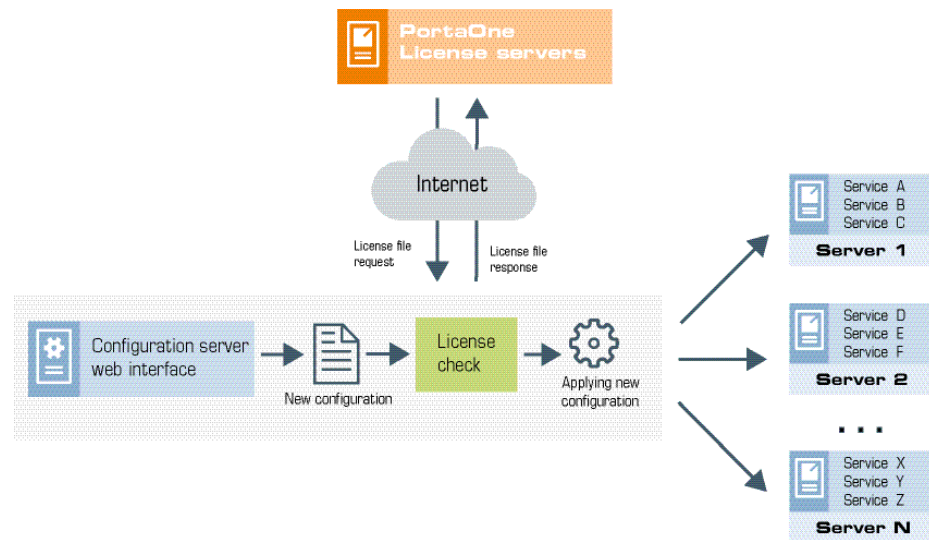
PortaOne License servers

Internet

License file request

License file response

Configuration server web interface

New configuration

License check

Applying new configuration

Service A
Service B
Service C
Server 1

Service D
Service E
Service F
Server 2

. . .

Service X
Service Y
Service Z
Server N